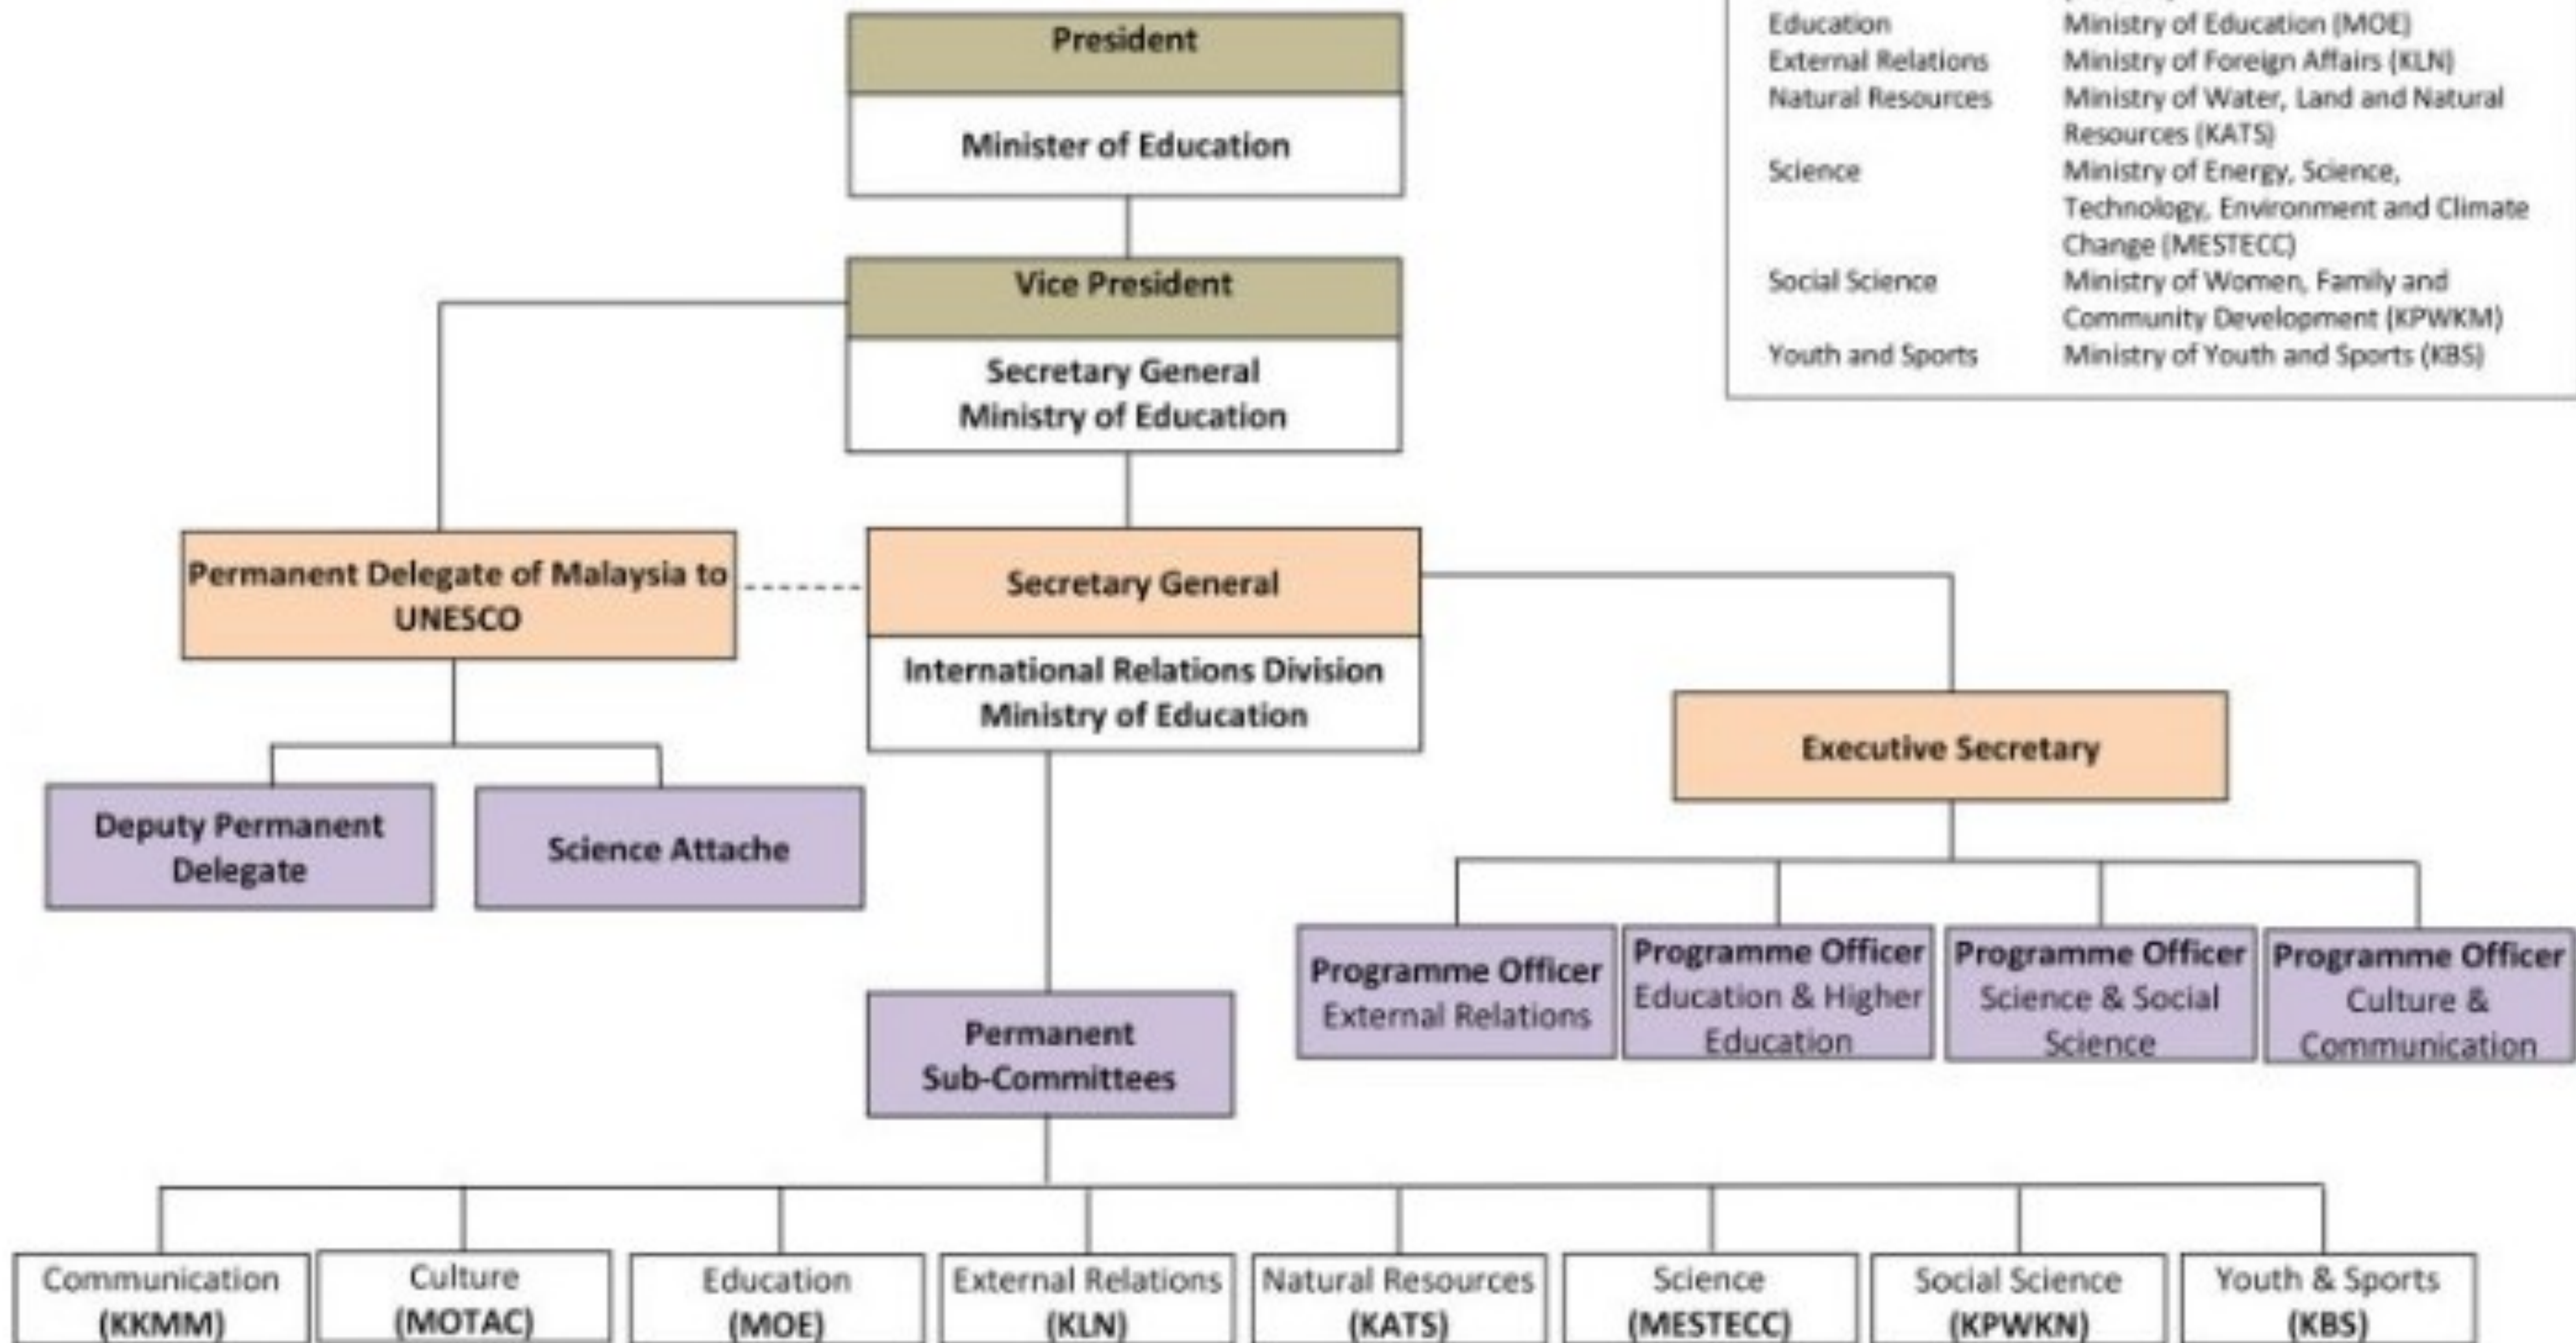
President

Minister of Education

Vice President

Secretary General
Ministry of Education

Permanent Delegate of Malaysia to UNESCO

Secretary General

International Relations Division
Ministry of Education

Executive Secretary

Deputy Permanent Delegate

Science Attache

Programme Officer
External Relations

Programme Officer
Education & Higher Education

Programme Officer
Science & Social Science

Programme Officer
Culture & Communication

Permanent Sub-Committees

Communication (KKMM)

Culture (MOTAC)

Education (MOE)

External Relations (KLN)

Natural Resources (KATS)

Science (MESTECC)

Social Science (KPWKN)

Youth & Sports (KBS)

| | |
|---|---|
| Education | Ministry of Education (MOE) |
| External Relations | Ministry of Foreign Affairs (KLN) |
| Natural Resources | Ministry of Water, Land and Natural Resources (KATS) |
| Science | Ministry of Energy, Science, Technology, Environment and Climate Change (MESTECC) |
| Social Science | Ministry of Women, Family and Community Development (KPWKM) |
| Youth and Sports | Ministry of Youth and Sports (KBS) |